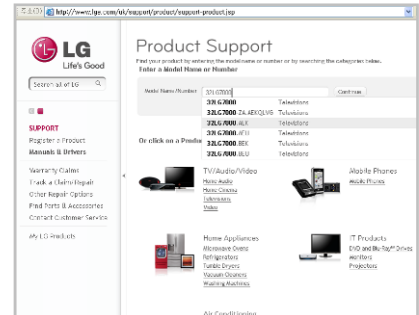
http://www.lge.com/uk/support/product/support-product.jsp

LG
Life's Good

Search all of LG

SUPPORT
Register a Product
Manuals & Drivers

Warranty Claims
Track a Claim/Repair
Other Repair Options
Find Parts & Accessories
Contact Customer Service

My LG Products

Product Support
Find your product by entering the model name or number or by searching the categories below.
Enter a Model Name or Number

Model Name/Number 32LG7000
Continue

| | |
|---|---|
| 32LG7000 | Televisions |
| 32LG7000.ZA.AEKQLVG | Televisions |
| 32LG7000.ALX | Televisions |
| 32LG7000.ATD | Televisions |
| 32LG7000.BEK | Televisions |
| 32LG7000.BLU | Televisions |

Or click on a Produ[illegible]

TV/Audio/Video
Home Audio
Home Cinema
Televisions
Video

Mobile Phones
Mobile Phones

Home Appliances
Microwave Ovens
Refrigerators
Tumble Dryers
Vacuum Cleaners
Washing Machines

IT Products
DVD and Blu-Ray™ Drives
Monitors
Projectors

Air Conditioning